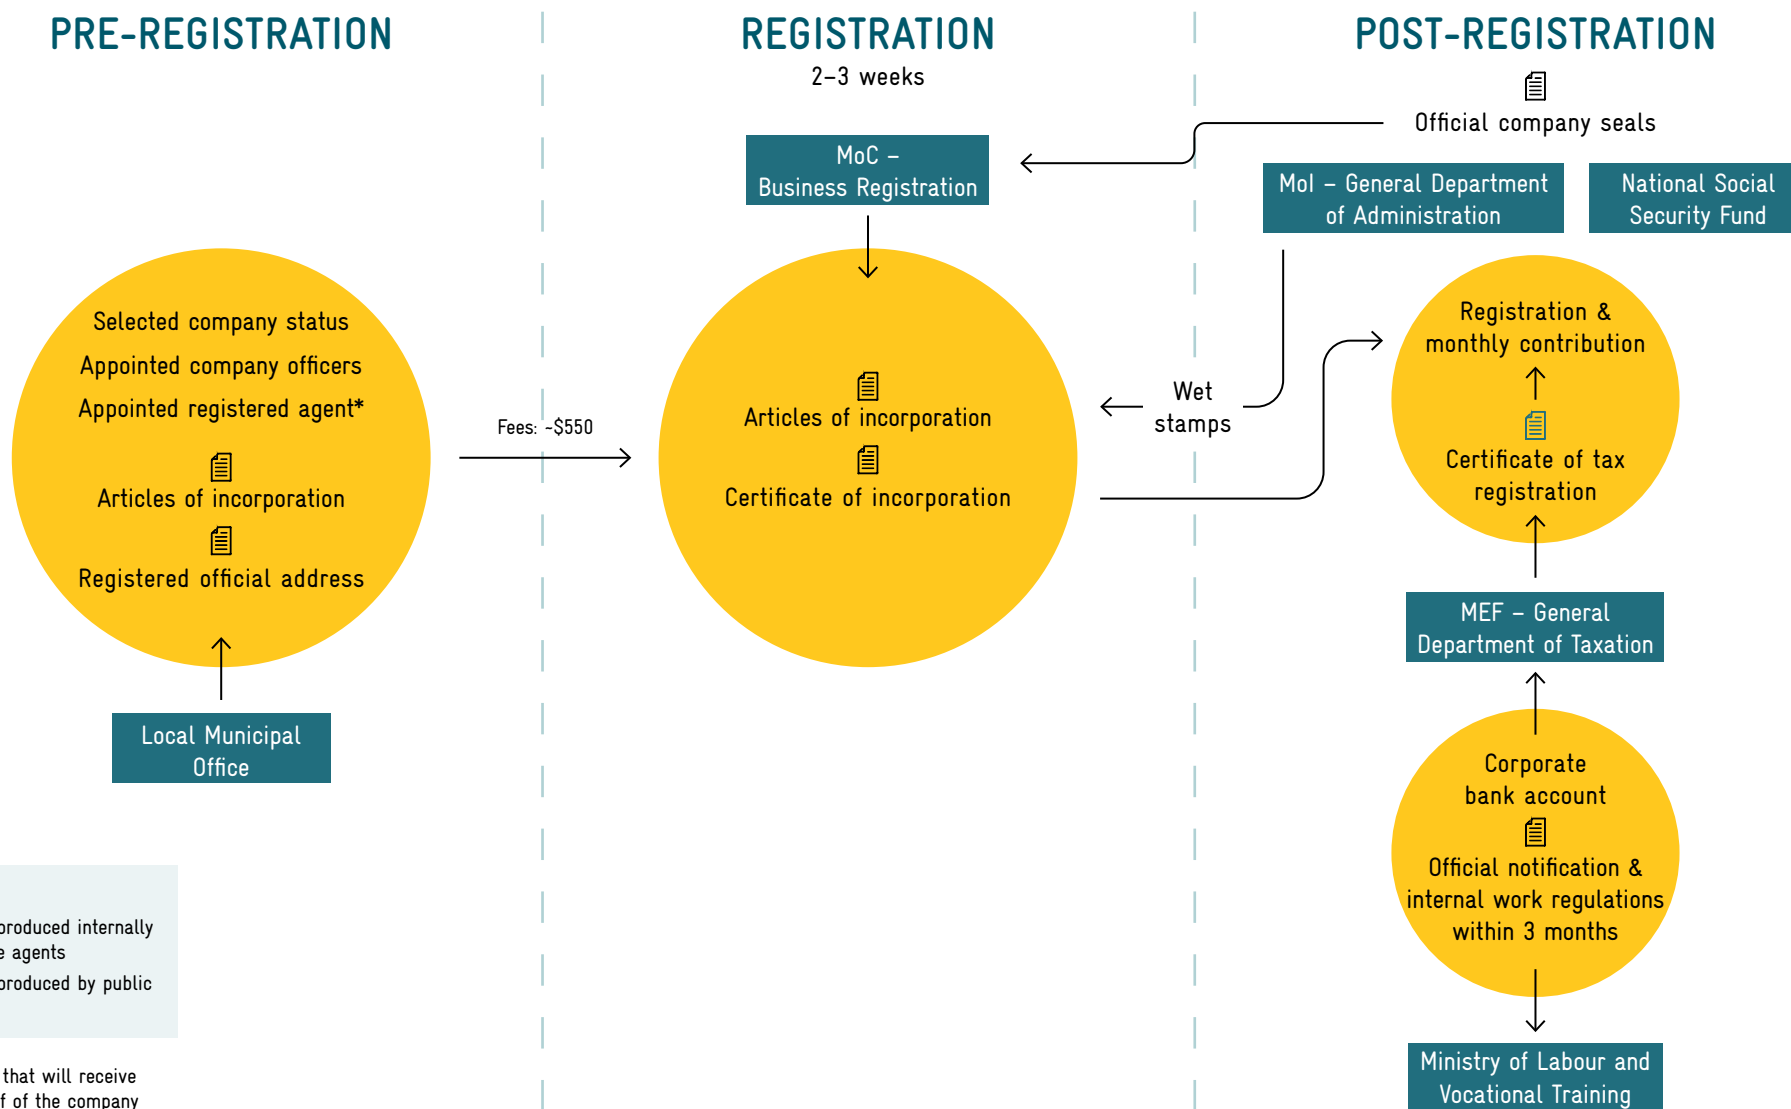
PRE-REGISTRATION

Selected company status

Appointed company officers

Appointed registered agent*

Articles of incorporation

Registered official address

Local Municipal Office

Fees: ~$550

REGISTRATION

2–3 weeks

MoC – Business Registration

Articles of incorporation

Certificate of incorporation

POST-REGISTRATION

Official company seals

MoI – General Department of Administration

National Social Security Fund

Wet stamps

Registration & monthly contribution

Certificate of tax registration

MEF – General Department of Taxation

Corporate bank account

Official notification & internal work regulations within 3 months

Ministry of Labour and Vocational Training

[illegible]produced internally
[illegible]e agents
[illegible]produced by public

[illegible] that will receive
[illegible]f of the company